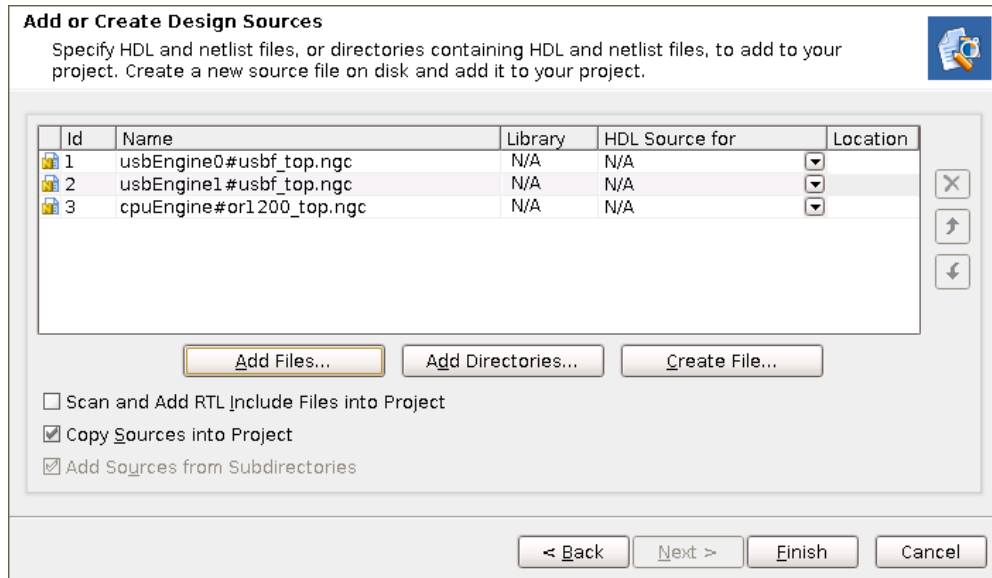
**Add or Create Design Sources**

Specify HDL and netlist files, or directories containing HDL and netlist files, to add to your project. Create a new source file on disk and add it to your project.

| Id | Name | Library | HDL Source for | Location |
|---|---|---|---|---|
| 1 | usbEngine0#usbf_top.ngc | N/A | N/A | |
| 2 | usbEngine1#usbf_top.ngc | N/A | N/A | |
| 3 | cpuEngine#or1200_top.ngc | N/A | N/A | |

Add Files... Add Directories... Create File...

☐ Scan and Add RTL Include Files into Project

☑ Copy Sources into Project

☑ Add Sources from Subdirectories

< Back Next > Finish Cancel